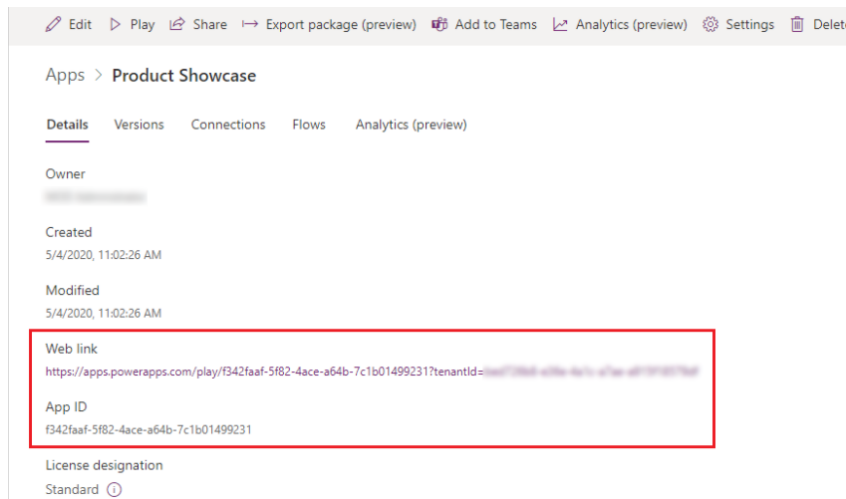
Edit Play Share Export package (preview) Add to Teams Analytics (preview) Settings Delet

Apps > Product Showcase

Details Versions Connections Flows Analytics (preview)

Owner
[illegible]

Created
5/4/2020, 11:02:26 AM

Modified
5/4/2020, 11:02:26 AM

Web link
https://apps.powerapps.com/play/f342faaf-5f82-4ace-a64b-7c1b01499231?tenantId=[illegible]

App ID
f342faaf-5f82-4ace-a64b-7c1b01499231

License designation
Standard